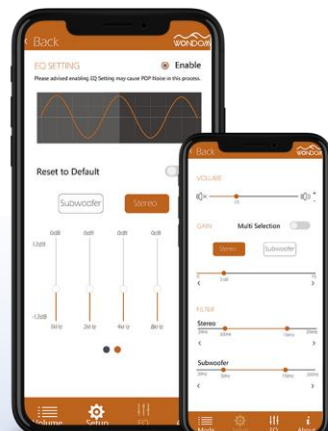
Back
WONDOM
EQ SETTING
Enable
Please advised enabling EQ Setting may cause POP Noise in this process.
Reset to Default
Subwoofer
Stereo
0dB
0dB
0dB
0dB
12dB
-12dB
50Hz
2kHz
4kHz
8kHz
Volume
Setup
EQ

Back
WONDOM
VOLUME
GAIN
Multi Selection
Stereo
Subwoofer
FILTER
Stereo
Subwoofer
Mode
About